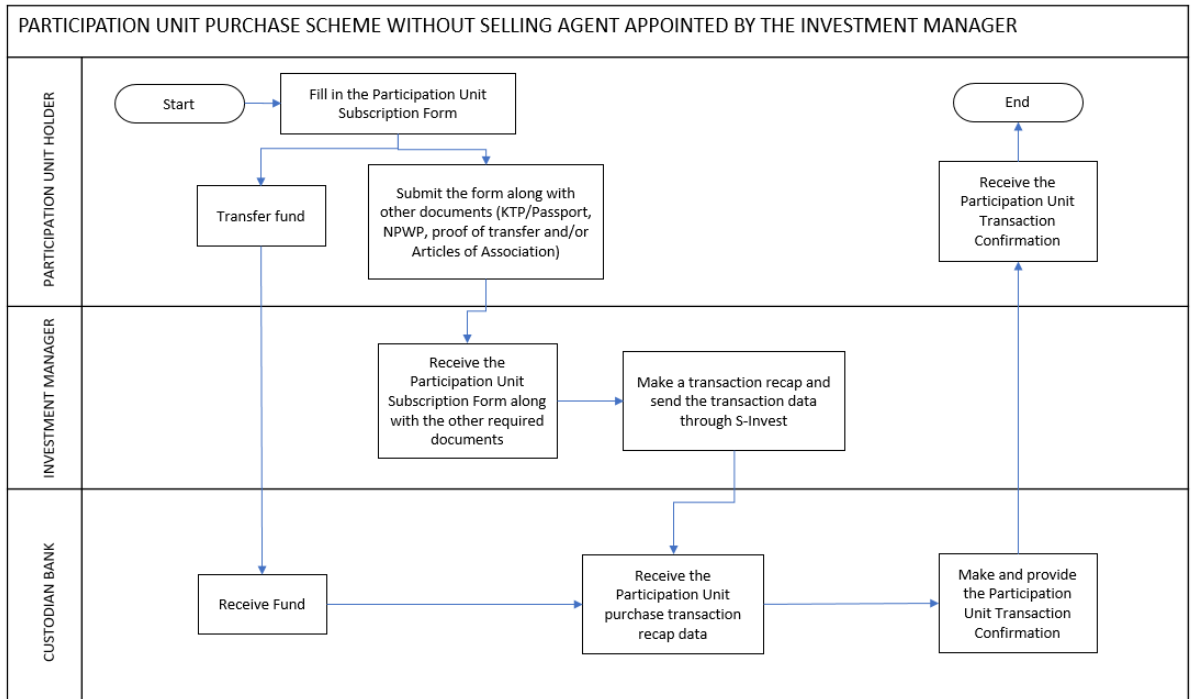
PARTICIPATION UNIT PURCHASE SCHEME WITHOUT SELLING AGENT APPOINTED BY THE INVESTMENT MANAGER

PARTICIPATION UNIT HOLDER

Start

Fill in the Participation Unit Subscription Form

Transfer fund

Submit the form along with other documents (KTP/Passport, NPWP, proof of transfer and/or Articles of Association)

End

Receive the Participation Unit Transaction Confirmation

INVESTMENT MANAGER

Receive the Participation Unit Subscription Form along with the other required documents

Make a transaction recap and send the transaction data through S-Invest

CUSTODIAN BANK

Receive Fund

Receive the Participation Unit purchase transaction recap data

Make and provide the Participation Unit Transaction Confirmation